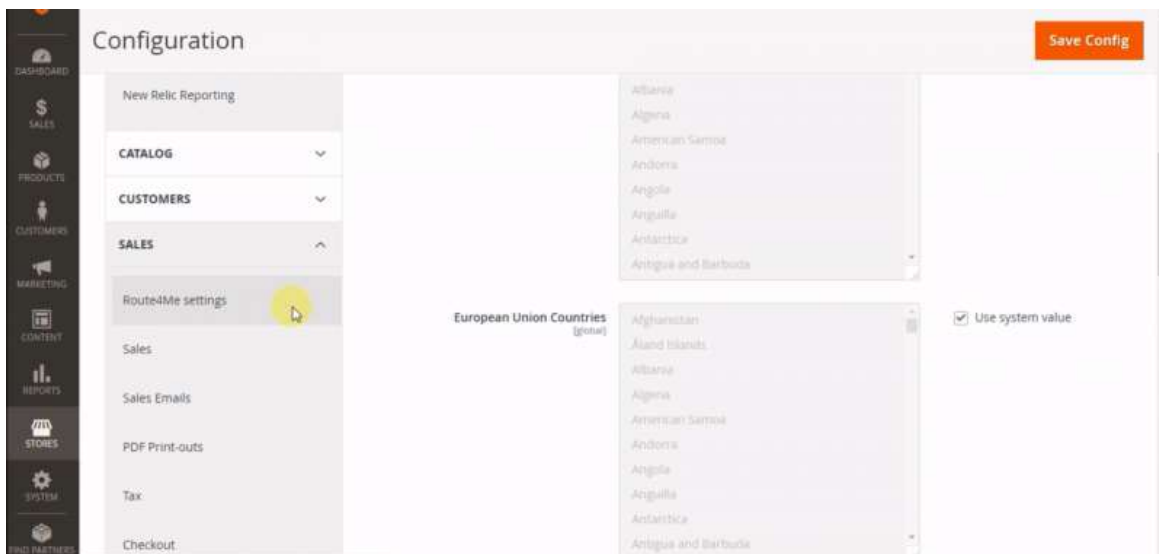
DASHBOARD
SALES
PRODUCTS
CUSTOMERS
MARKETING
CONTENT
REPORTS
STORES
SYSTEM
FIND PARTNERS

Configuration

Save Config

New Relic Reporting

CATALOG

CUSTOMERS

SALES

Route4Me settings

Sales

Sales Emails

PDF Print-outs

Tax

Checkout

Albania
Algeria
American Samoa
Andorra
Angola
Anguilla
Antarctica
Antigua and Barbuda

European Union Countries
[global]

Afghanistan
Åland Islands
Albania
Algeria
American Samoa
Andorra
Angola
Anguilla
Antarctica
Antigua and Barbuda

Use system value